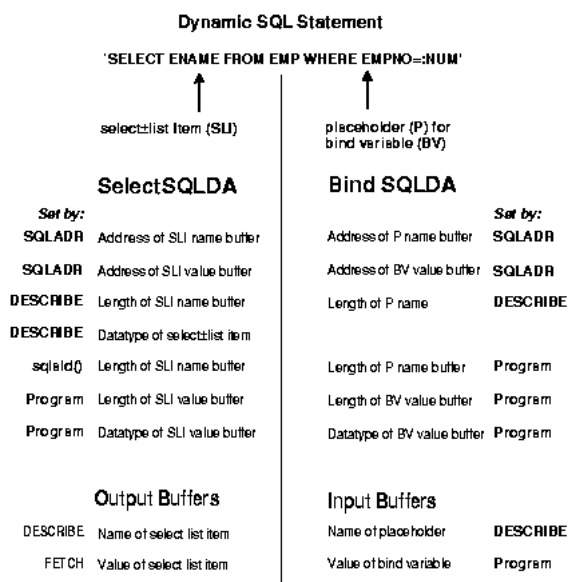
Dynamic SQL Statement

'SELECT ENAME FROM EMP WHERE EMPNO=:NUM'

select±list item (SLI)

placeholder (P) for bind variable (BV)

Select SQLDA

Set by:

SQLADR Address of SLI name buffer

SQLADR Address of SLI value buffer

DESCRIBE Length of SLI name buffer

DESCRIBE Datatype of select±list item

sqlald() Length of SLI name buffer

Program Length of SLI value buffer

Program Datatype of SLI value buffer

Output Buffers

DESCRIBE Name of select list item

FETCH Value of select list item

Bind SQLDA

Set by:

Address of P name buffer SQLADR

Address of BV value buffer SQLADR

Length of P name DESCRIBE

Length of P name buffer Program

Length of BV value buffer Program

Datatype of BV value buffer Program

Input Buffers

Name of placeholder DESCRIBE

Value of bind variable Program